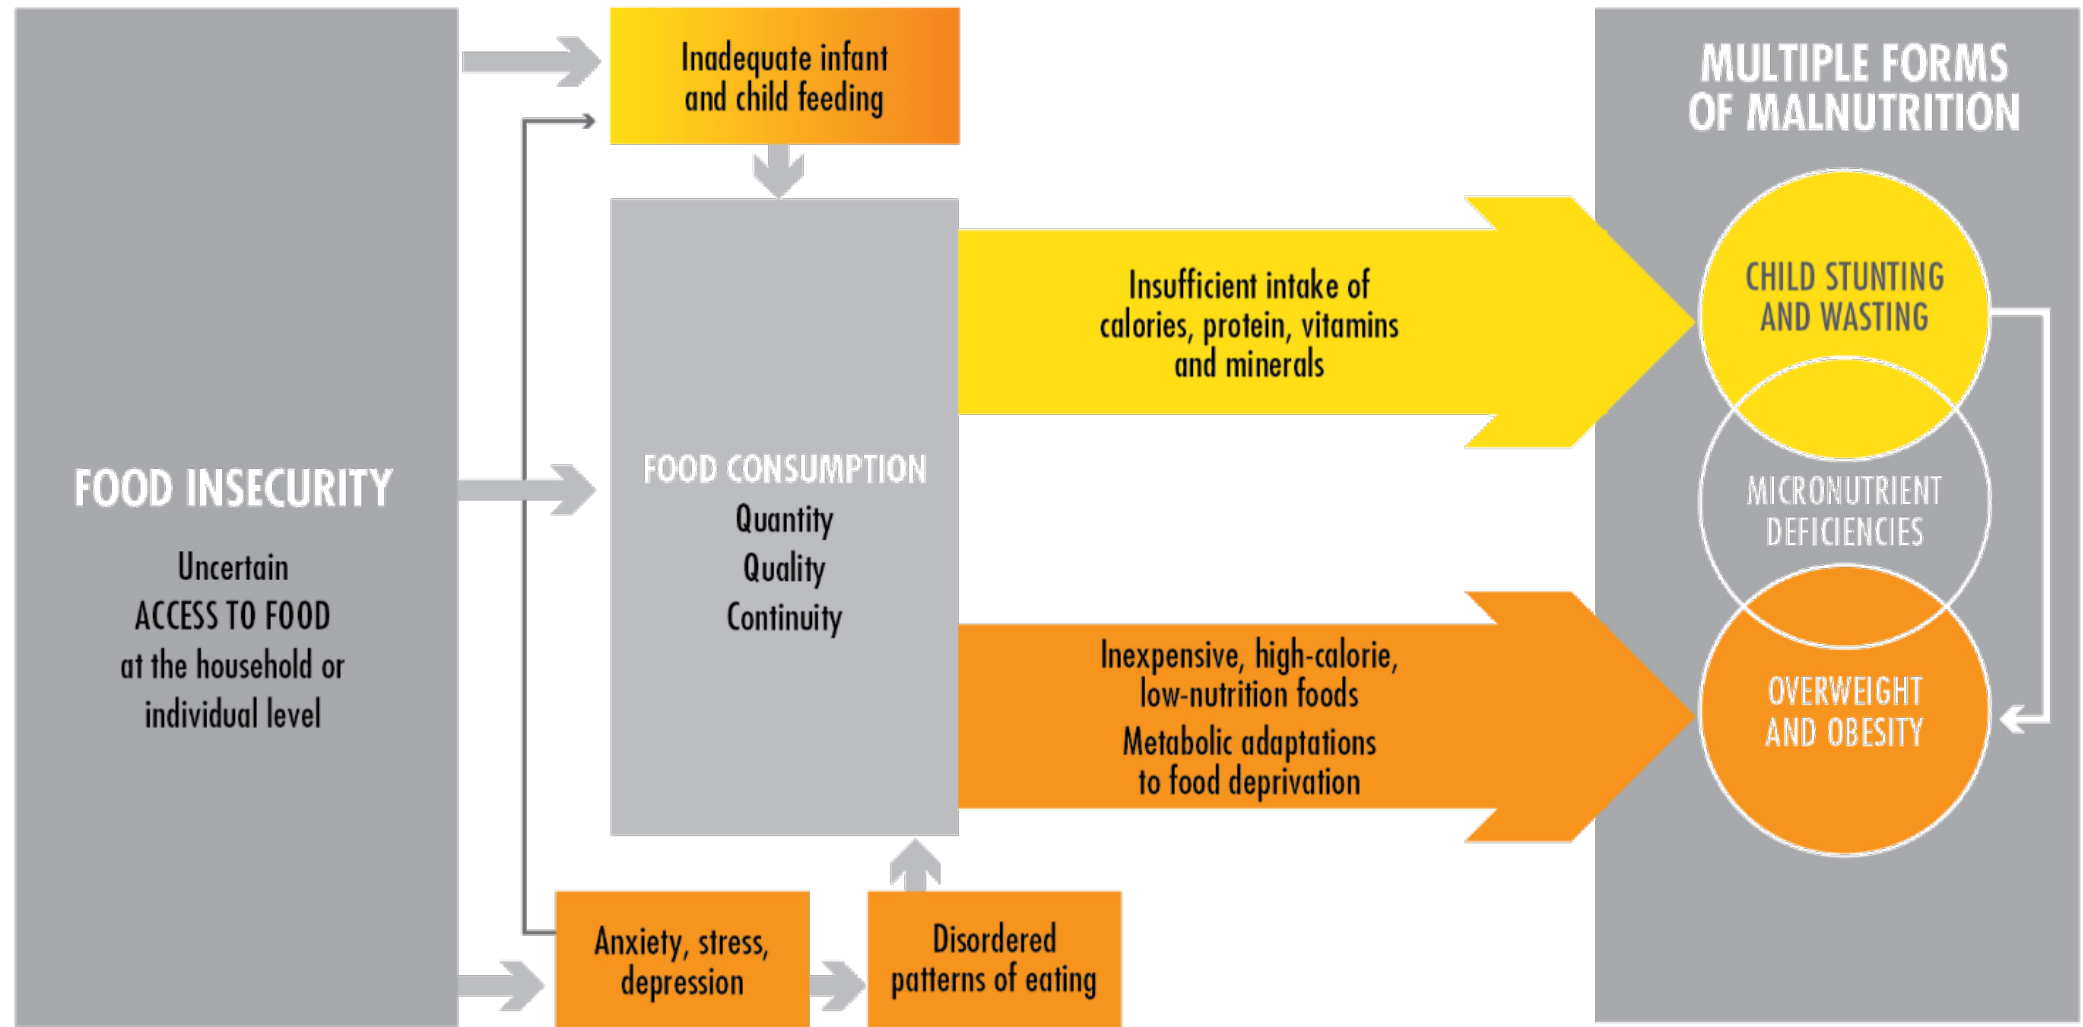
FOOD INSECURITY

Uncertain ACCESS TO FOOD at the household or individual level

Inadequate infant and child feeding

FOOD CONSUMPTION
Quantity
Quality
Continuity

Insufficient intake of calories, protein, vitamins and minerals

Inexpensive, high-calorie, low-nutrition foods
Metabolic adaptations to food deprivation

Anxiety, stress, depression

Disordered patterns of eating

MULTIPLE FORMS OF MALNUTRITION

CHILD STUNTING AND WASTING

MICRONUTRIENT DEFICIENCIES

OVERWEIGHT AND OBESITY